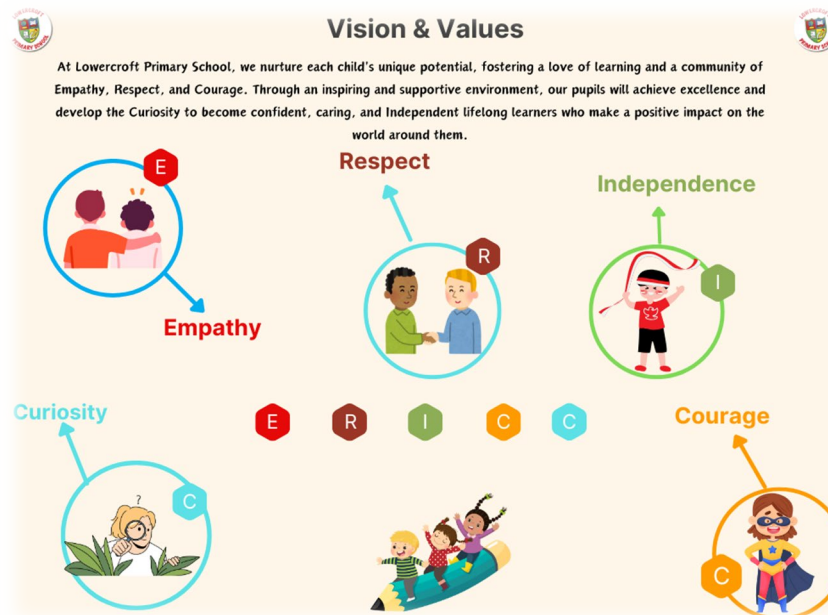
Vision & Values

At Lowercroft Primary School, we nurture each child's unique potential, fostering a love of learning and a community of Empathy, Respect, and Courage. Through an inspiring and supportive environment, our pupils will achieve excellence and develop the Curiosity to become confident, caring, and Independent lifelong learners who make a positive impact on the world around them.

E

Empathy

Respect

R

Independence

I

Curiosity

C

E R I C C

Courage

C

PRIMARY SCHOOL

PRIMARY SCHOOL